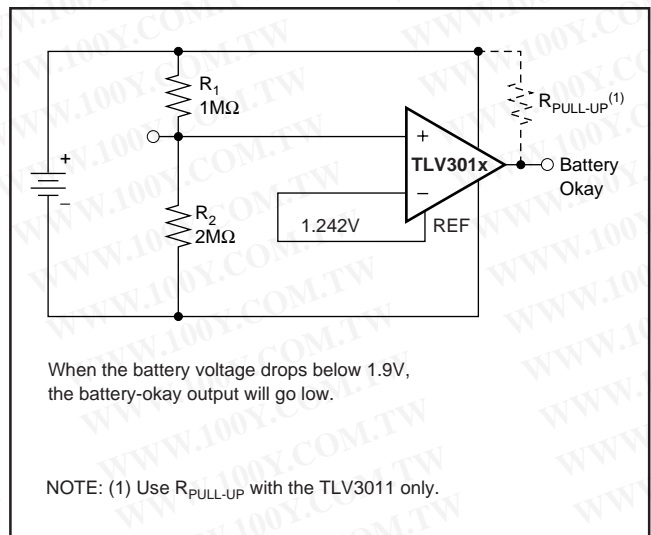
$R_1$
$1M\Omega$

$R_{PULL-UP}^{(1)}$

+
–

+
TLV301x
–

Battery Okay

$R_2$
$2M\Omega$

1.242V

REF

When the battery voltage drops below 1.9V, the battery-okay output will go low.

NOTE: (1) Use $R_{PULL-UP}$ with the TLV3011 only.

WWW.100Y.COM.TW